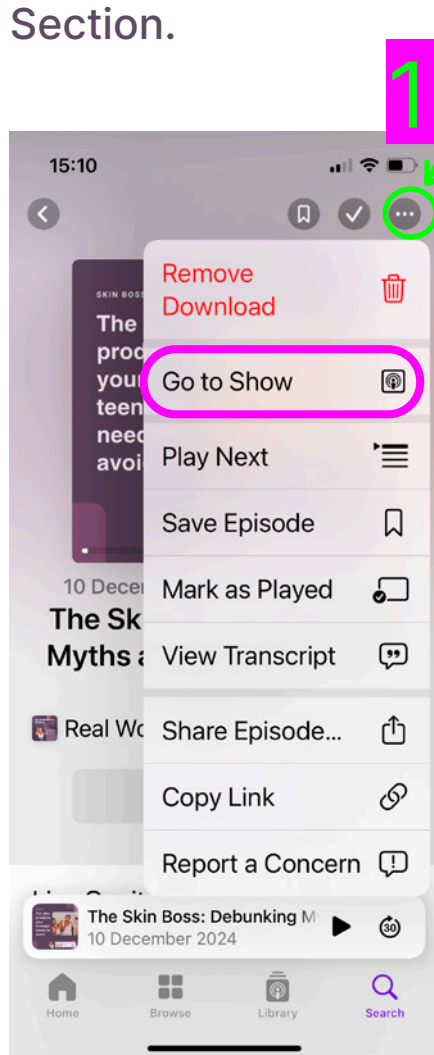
Section.

1

15:10

SKIN BOSS
The prod your teen need avoi

10 Decem
The Sk
Myths a

Real Wo

Remove Download

Go to Show

Play Next

Save Episode

Mark as Played

View Transcript

Share Episode...

Copy Link

Report a Concern

The Skin Boss: Debunking M
10 December 2024

30

Home
Browse
Library
Search